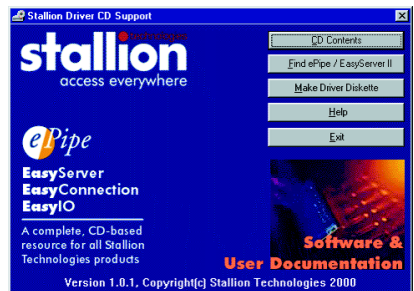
Stallion Driver CD Support

stallion technologies
access everywhere

CD Contents
Find ePipe / EasyServer II
Make Driver Diskette
Help
Exit

ePipe
EasyServer
EasyConnection
EasyIO

A complete, CD-based resource for all Stallion Technologies products

Software & User Documentation

Version 1.0.1, Copyright(c) Stallion Technologies 2000